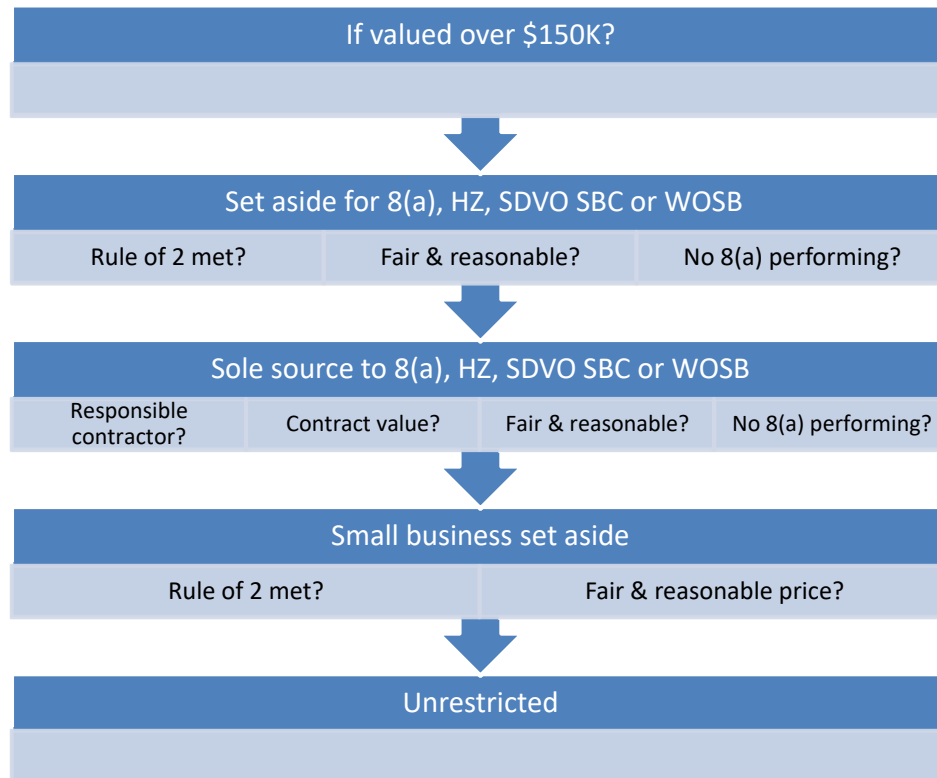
If valued over $150K?

Set aside for 8(a), HZ, SDVO SBC or WOSB

Rule of 2 met?

Fair & reasonable?

No 8(a) performing?

Sole source to 8(a), HZ, SDVO SBC or WOSB

Responsible contractor?

Contract value?

Fair & reasonable?

No 8(a) performing?

Small business set aside

Rule of 2 met?

Fair & reasonable price?

Unrestricted